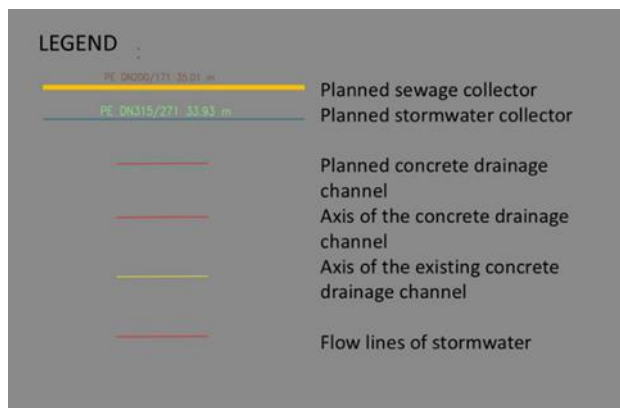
LEGEND

PE DN200/171 35.01 m

Planned sewage collector

PE DN315/271 33.93 m

Planned stormwater collector

Planned concrete drainage channel

Axis of the concrete drainage channel

Axis of the existing concrete drainage channel

Flow lines of stormwater